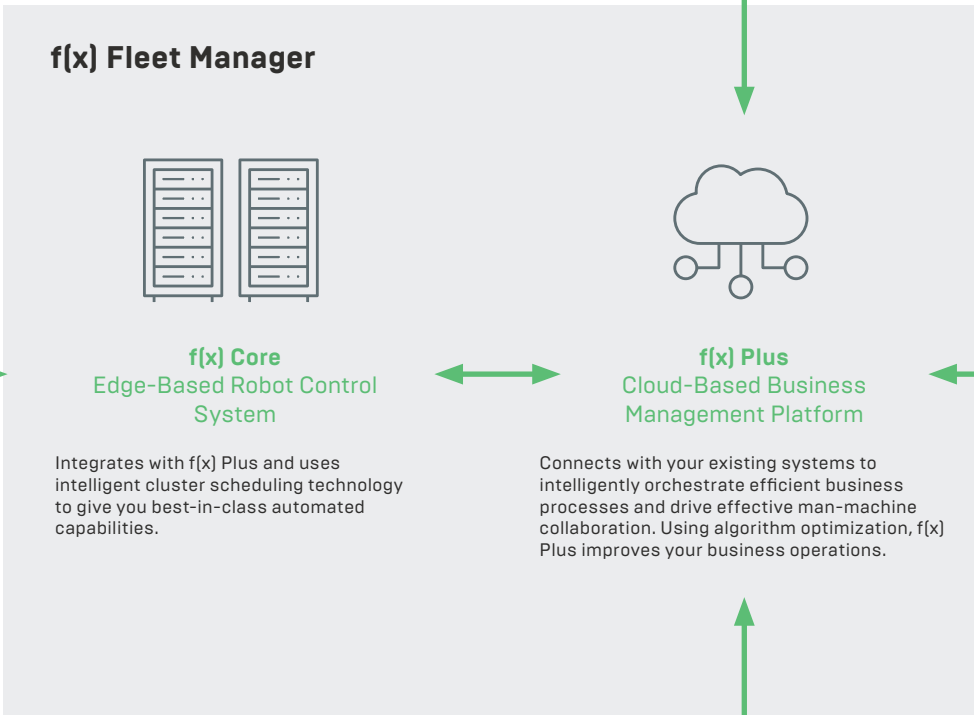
f(x) Fleet Manager

f(x) Core
Edge-Based Robot Control System

Integrates with f(x) Plus and uses intelligent cluster scheduling technology to give you best-in-class automated capabilities.

f(x) Plus
Cloud-Based Business Management Platform

Connects with your existing systems to intelligently orchestrate efficient business processes and drive effective man-machine collaboration. Using algorithm optimization, f(x) Plus improves your business operations.